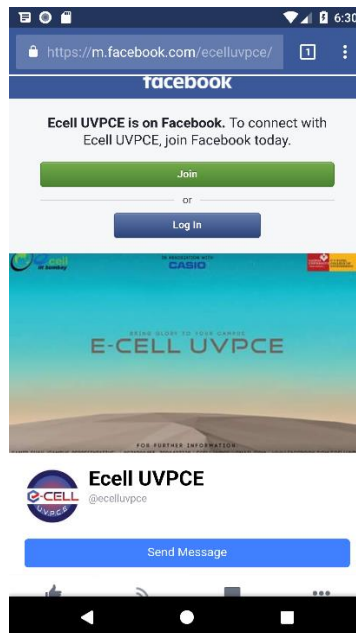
6:30

https://m.facebook.com/ecelluvpce/

1

facebook

Ecell UVPCE is on Facebook. To connect with Ecell UVPCE, join Facebook today.

Join

or

Log In

cell IIT Bombay

IN ASSOCIATION WITH CASIO

BRING GLORY TO YOUR CAMPUS

E-CELL UVPCE

FOR FURTHER INFORMATION

Ecell UVPCE

@ecelluvpce

E-CELL UVPCE

Send Message